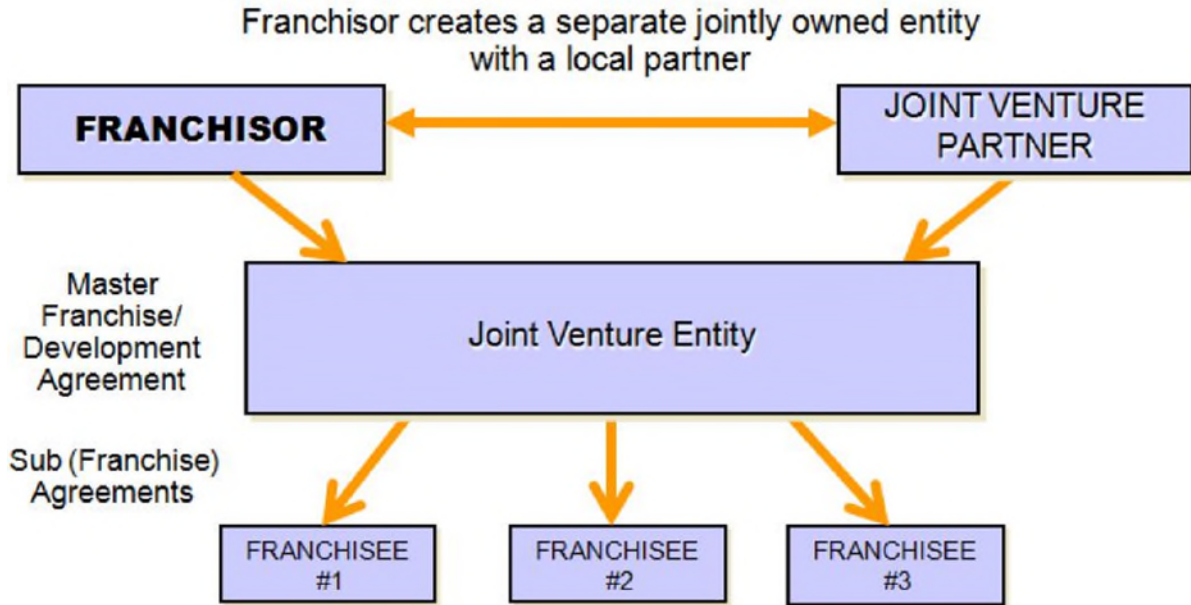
Franchisor creates a separate jointly owned entity with a local partner

FRANCHISOR

JOINT VENTURE PARTNER

Master Franchise/ Development Agreement

Joint Venture Entity

Sub (Franchise) Agreements

FRANCHISEE #1

FRANCHISEE #2

FRANCHISEE #3